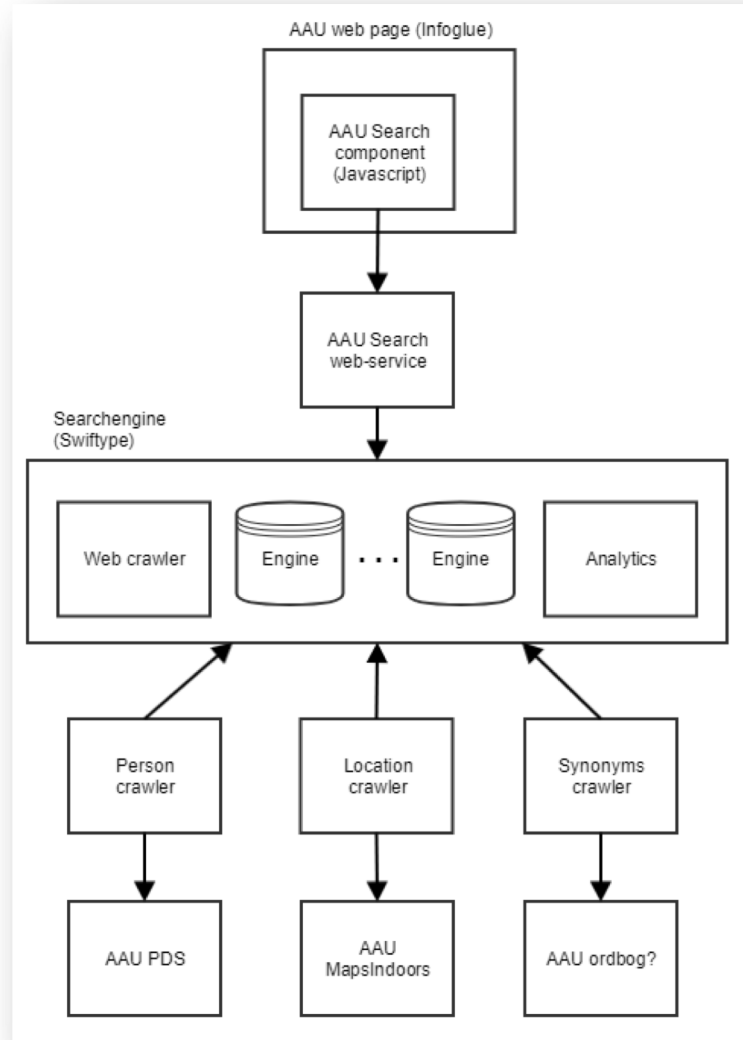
AAU web page (Infoglue)

AAU Search component (Javascript)

AAU Search web-service

Searchengine (Swiftype)

Web crawler

Engine

. . .

Engine

Analytics

Person crawler

Location crawler

Synonyms crawler

AAU PDS

AAU MapsIndoors

AAU ordbog?